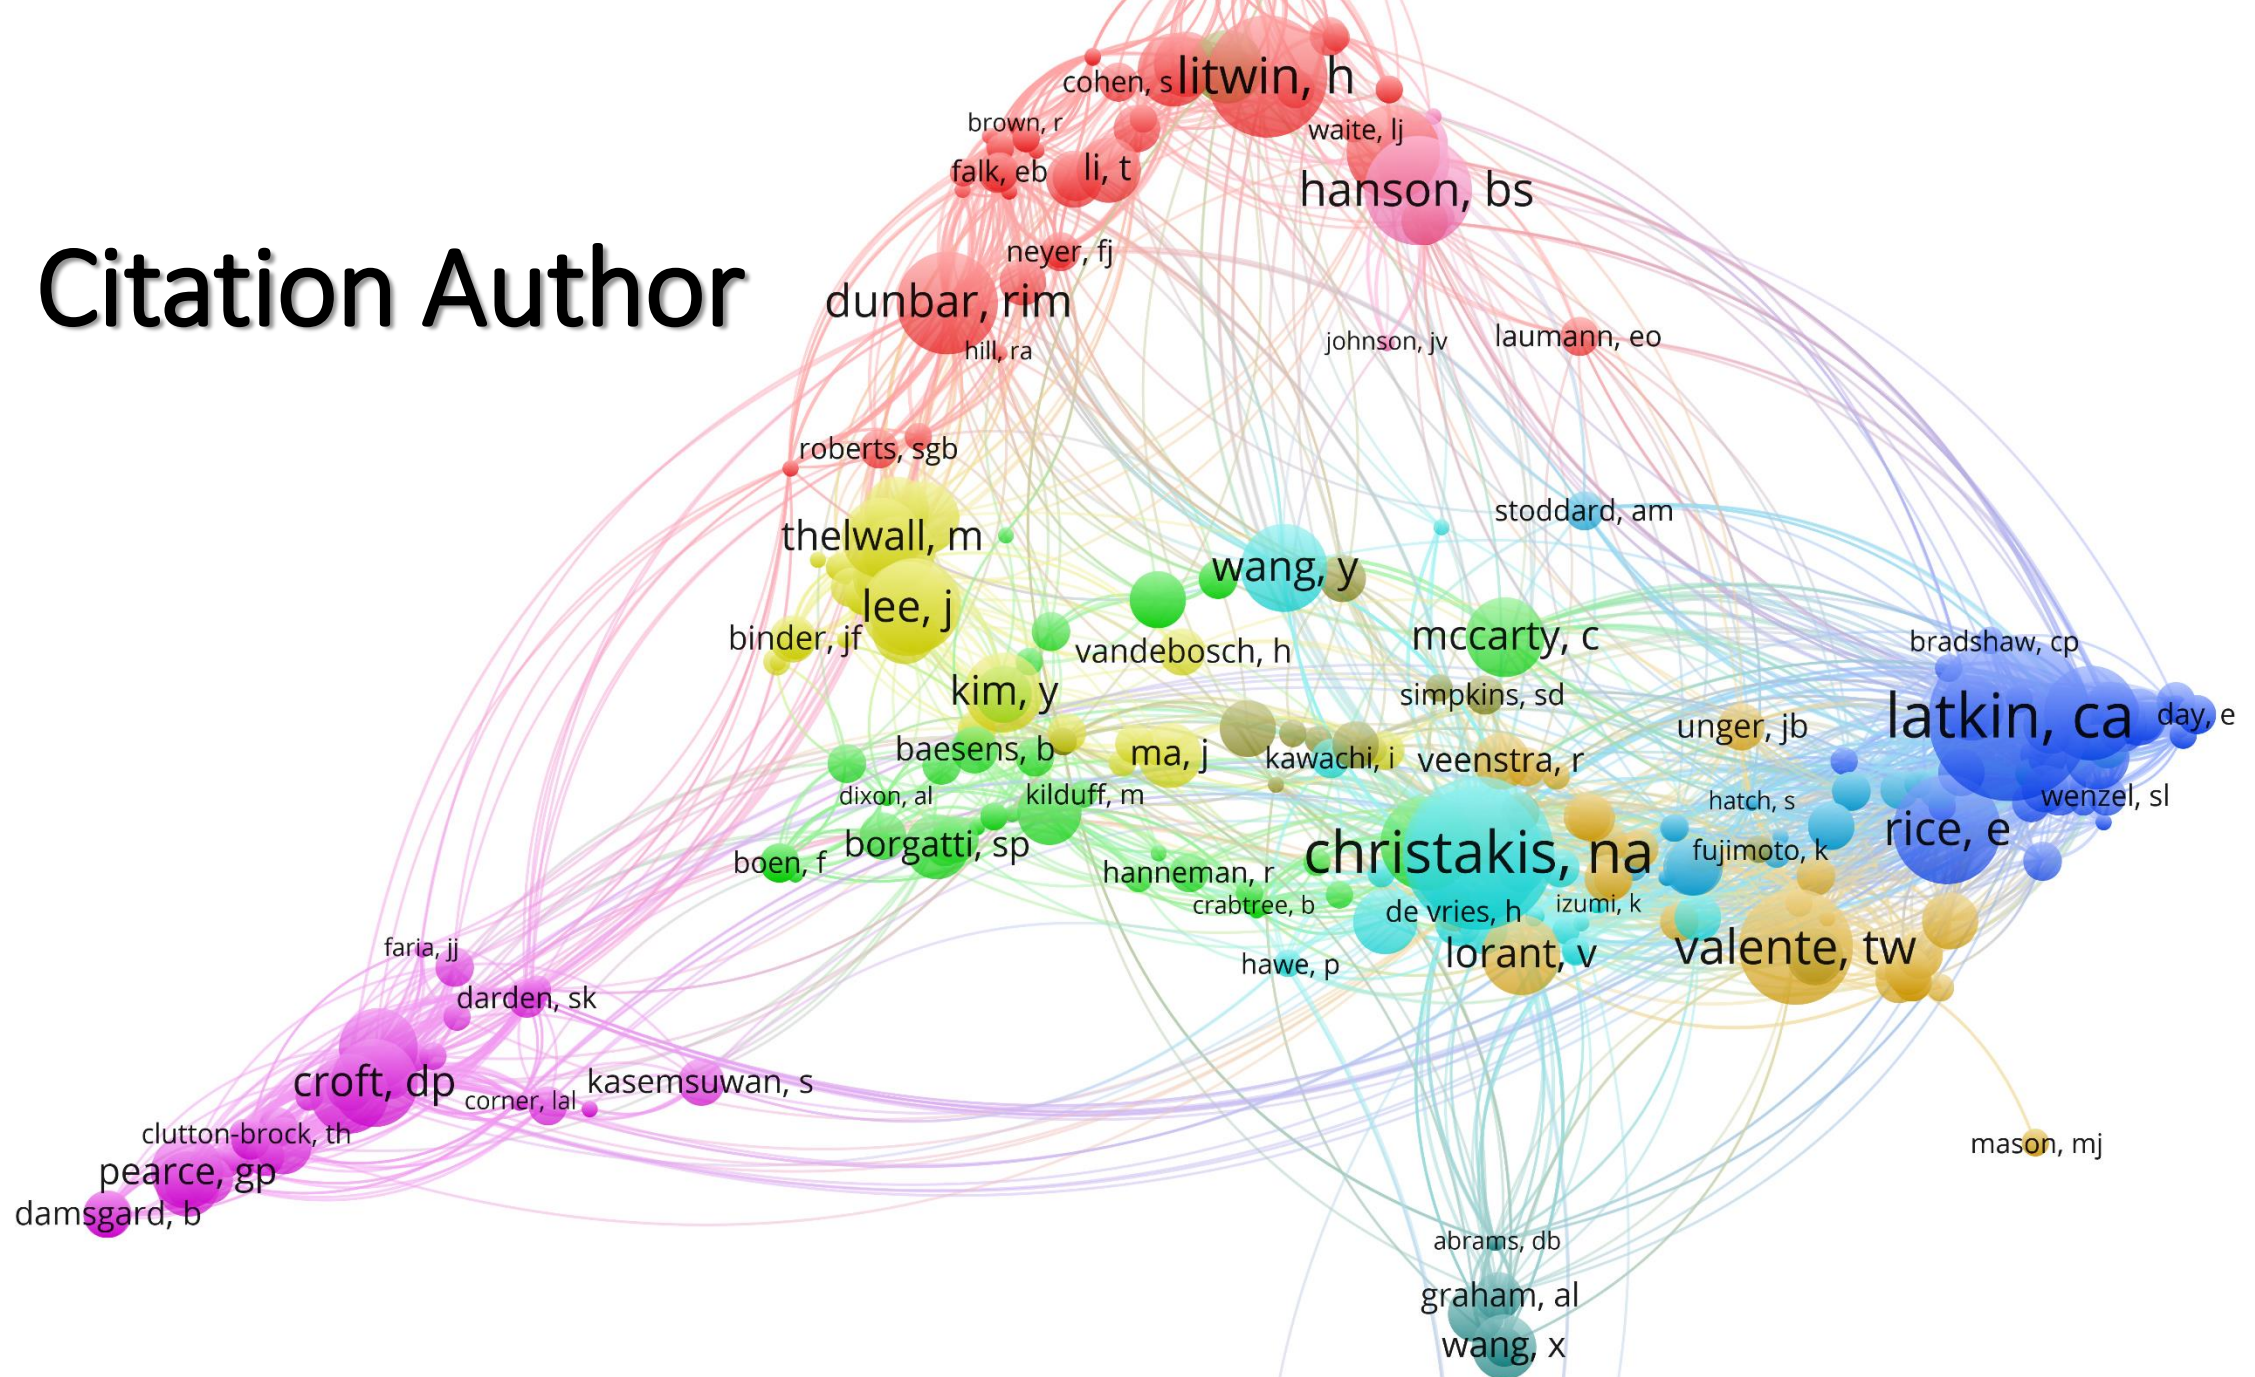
Citation Author

cohen, s litwin, h
brown, r
waite, lj
falk, eb li, t
hanson, bs
neyer, fj
dunbar, rim
hill, ra
johnson, jv
laumann, eo
roberts, sgb
stoddard, am
thelwall, m
wang, y
lee, j
binder, jf
vandebosch, h
mccarty, c
bradshaw, cp
kim, y
simpkins, sd
latkin, ca
day, e
unger, jb
baesens, b
ma, j
kawachi, i
veenstra, r
dixon, al
kilduff, m
hatch, s
wenzel, sl
rice, e
borgatti, sp
christakis, na
fujimoto, k
boen, f
hanneman, r
crabtree, b
de vries, h
izumi, k
valente, tw
hawe, p
lorant, v
faria, jj
darden, sk
croft, dp
kasemsuwan, s
corner, lal
clutton-brock, th
pearce, gp
damsgard, b
mason, mj
abrams, db
graham, al
wang, x